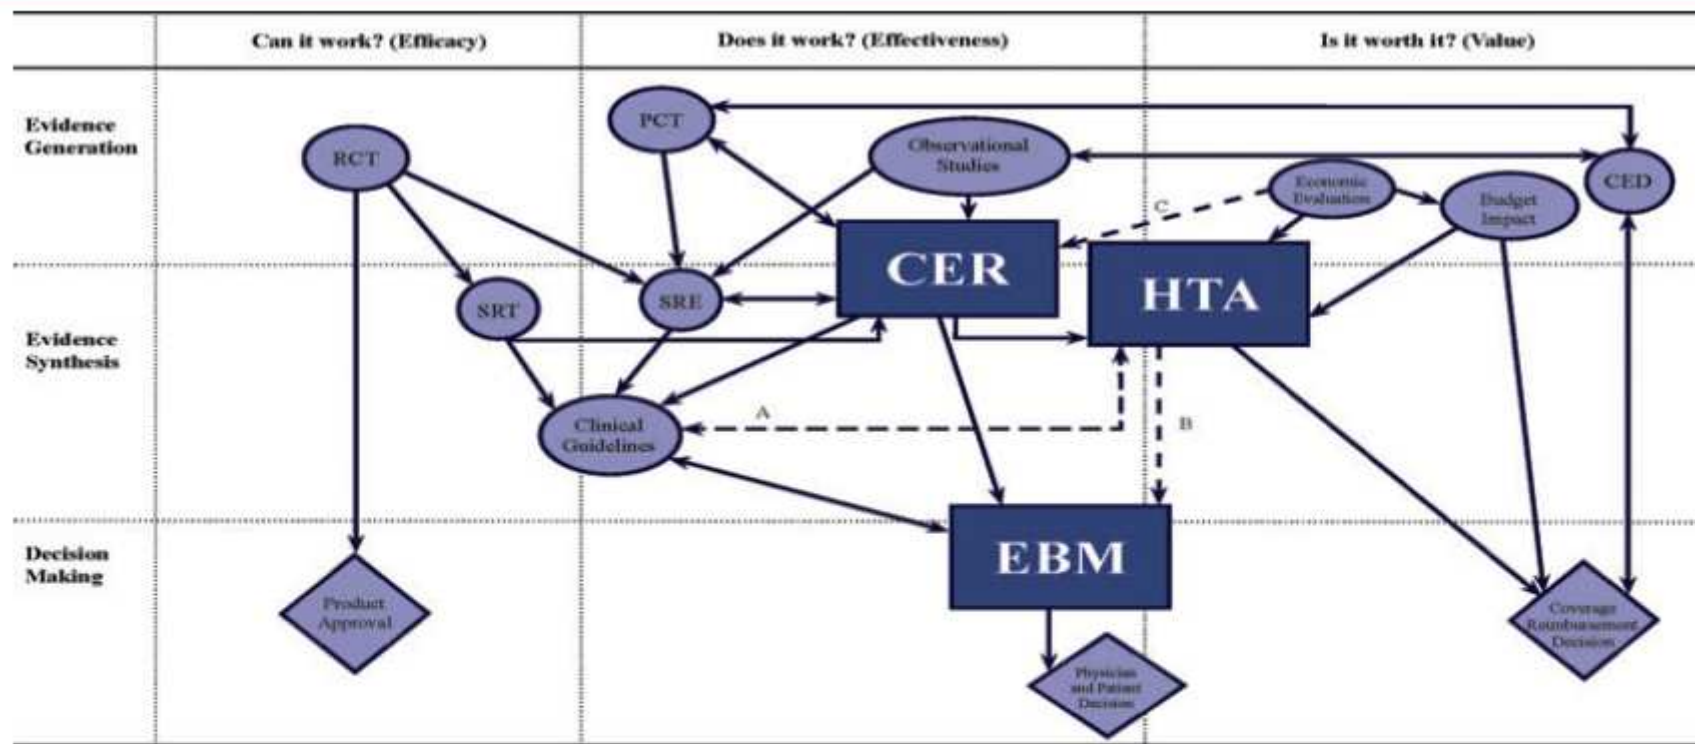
Can it work? (Efficacy)

Does it work? (Effectiveness)

Is it worth it? (Value)

Evidence Generation

Evidence Synthesis

Decision Making

PCT

RCT

Observational Studies

Economic Evaluation

Budget Impact

CED

C

CER

HTA

SRT

SRE

Clinical Guidelines

A

B

EBM

Product Approval

Physician and Patient Decision

Coverage Reimbursement Decision